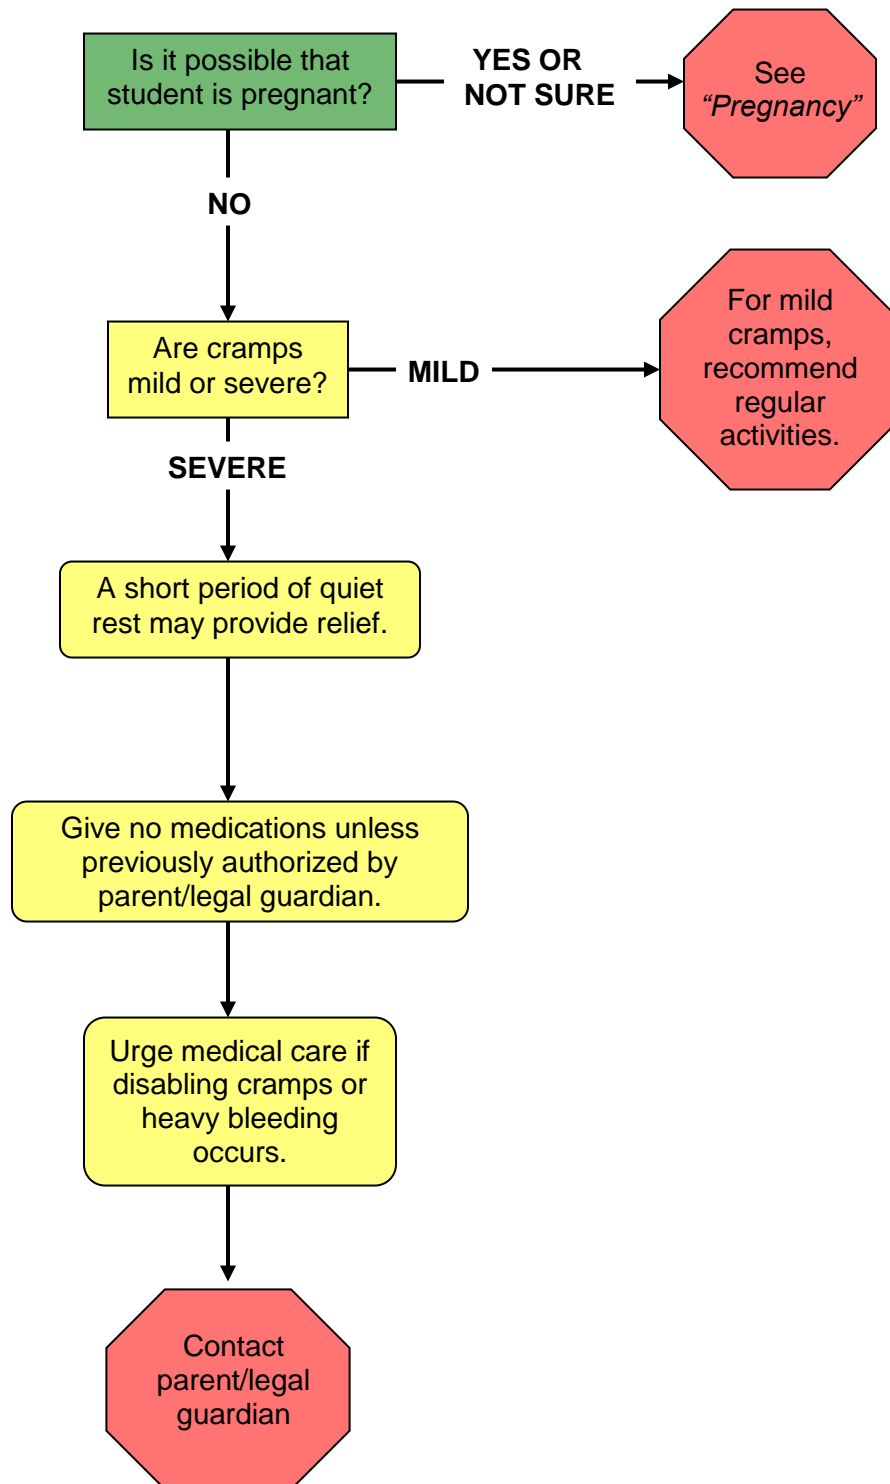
Is it possible that student is pregnant?

YES OR NOT SURE

See *"Pregnancy"*

NO

Are cramps mild or severe?

MILD

For mild cramps, recommend regular activities.

SEVERE

A short period of quiet rest may provide relief.

Give no medications unless previously authorized by parent/legal guardian.

Urge medical care if disabling cramps or heavy bleeding occurs.

Contact parent/legal guardian